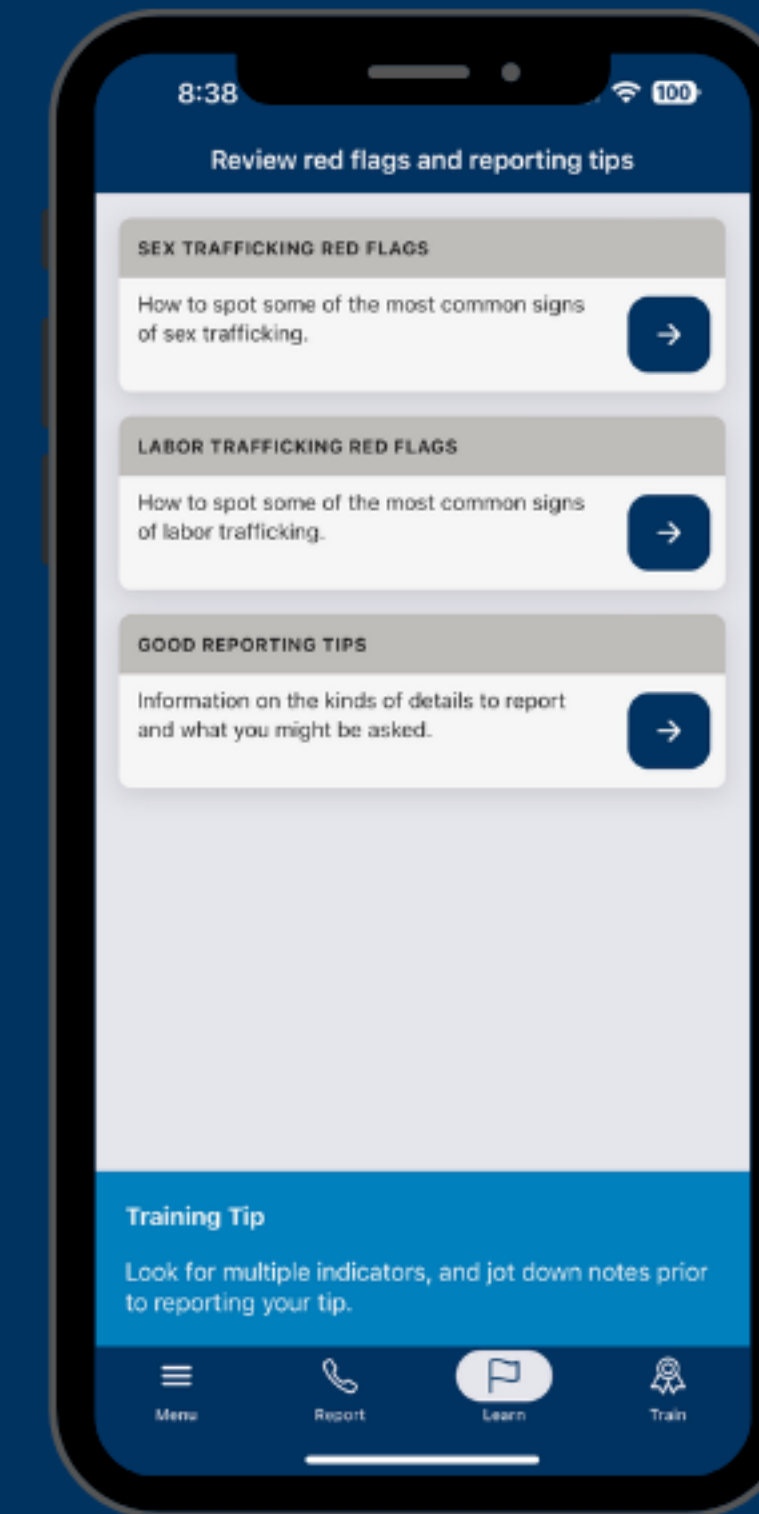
8:38 100

Review red flags and reporting tips

SEX TRAFFICKING RED FLAGS

How to spot some of the most common signs of sex trafficking.

→

LABOR TRAFFICKING RED FLAGS

How to spot some of the most common signs of labor trafficking.

→

GOOD REPORTING TIPS

Information on the kinds of details to report and what you might be asked.

→

Training Tip

Look for multiple indicators, and jot down notes prior to reporting your tip.

Menu Report Learn Train